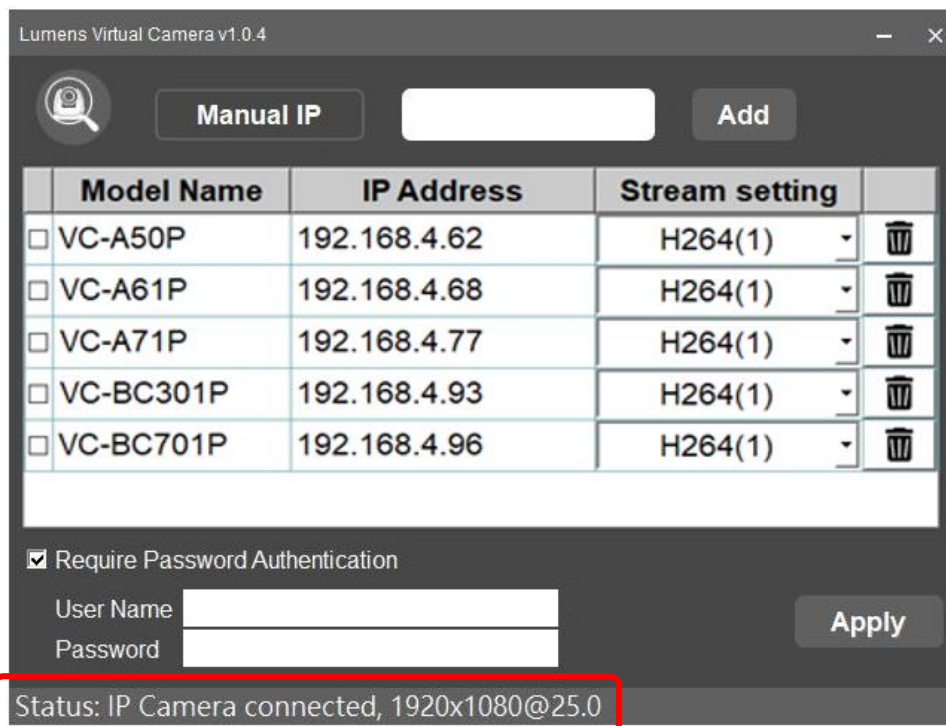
Lumens Virtual Camera v1.0.4

Manual IP

Add

| | Model Name | IP Address | Stream setting | |
|---|---|---|---|---|
| ☐ | VC-A50P | 192.168.4.62 | H264(1) | |
| ☐ | VC-A61P | 192.168.4.68 | H264(1) | |
| ☐ | VC-A71P | 192.168.4.77 | H264(1) | |
| ☐ | VC-BC301P | 192.168.4.93 | H264(1) | |
| ☐ | VC-BC701P | 192.168.4.96 | H264(1) | |

☑ Require Password Authentication

User Name

Password

Apply

Status: IP Camera connected, 1920x1080@25.0